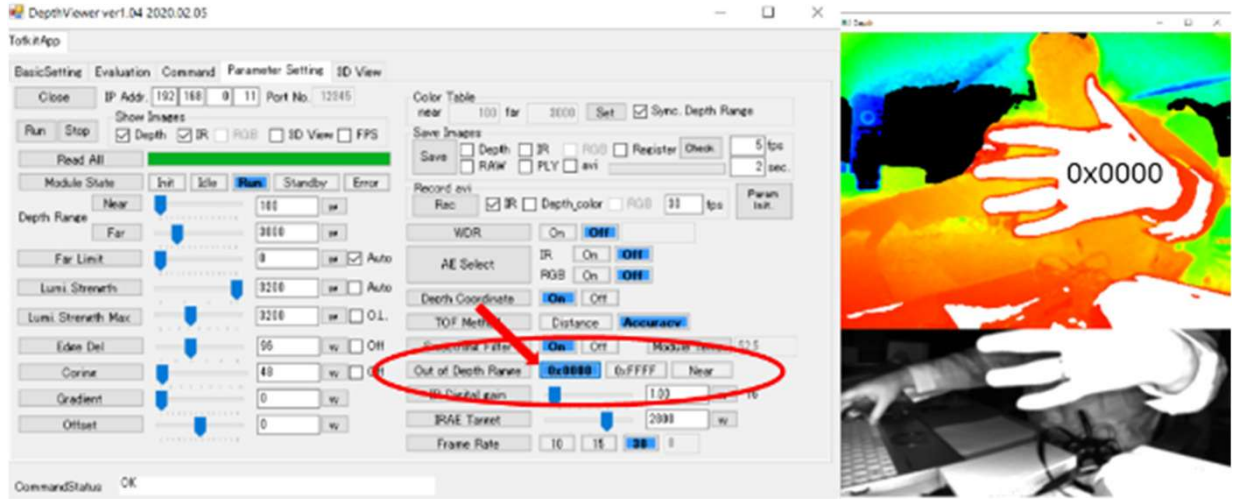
DepthViewer ver1.04 2020.02.05

TofkitApp

BasicSetting Evaluation Command Parameter Setting 3D View

Close IP Addr. 192 168 0 11 Port No. 12345

Show Images
Run Stop Depth IR RGB 3D View FPS

Read All

Module State Init Idle Run Standby Error

Depth Range Near 100 
Far 3000 

Far Limit 0 Auto

Lumi. Strength 3200 Auto

Lumi. Strength Max 3200 O.L.

Edge Del 96 Off

Coring 40 Off

Gradient 0

Offset 0

Color Table
near 100 far 3000 Set Sync. Depth Range

Save Images
Save Depth IR RGB Register Check 5 fps
RAW PLY avi 2 sec.

Record avi
Rec IR Depth_color RGB 30 fps Param Init.

WDR On Off

AE Select IR On Off
RGB On Off

Depth Coordinate On Off

TOF Method Distance Accuracy

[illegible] Filter On Off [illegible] 52.5

Out of Depth Range 0x0000 0xFFFF Near

IR Digital gain 1.00 16

IRAE Target 2000

Frame Rate 10 15 30 0

CommandStatus OK

0x0000